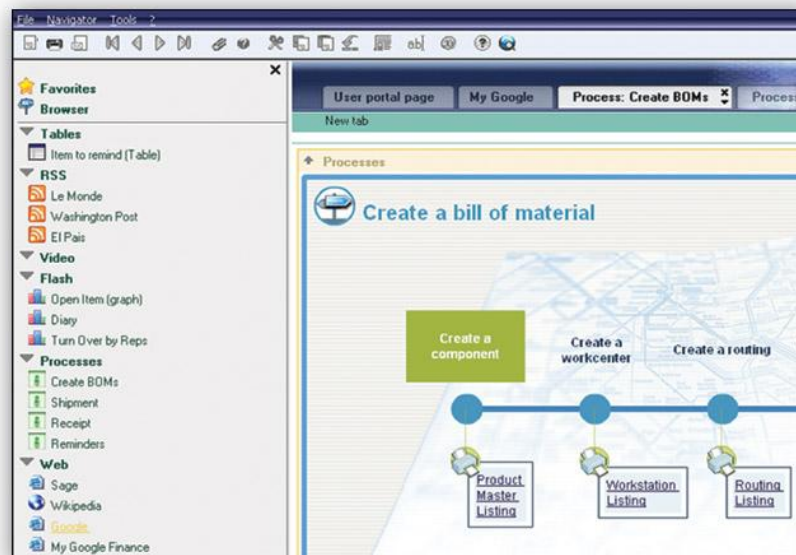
File Navigator Tools ?

ab|

×

Favorites
Browser
Tables
Item to remind (Table)
RSS
Le Monde
Washington Post
El Pais
Video
Flash
Open Item (graph)
Diary
Turn Over by Reps
Processes
Create BOMs
Shipment
Receipt
Reminders
Web
Sage
Wikipedia
Google
My Google Finance

User portal page | My Google | Process: Create BOMs | Process
New tab

Processes

Create a bill of material

Create a component

Create a workcenter

Create a routing

Product Master Listing

Workstation Listing

Routing Listing